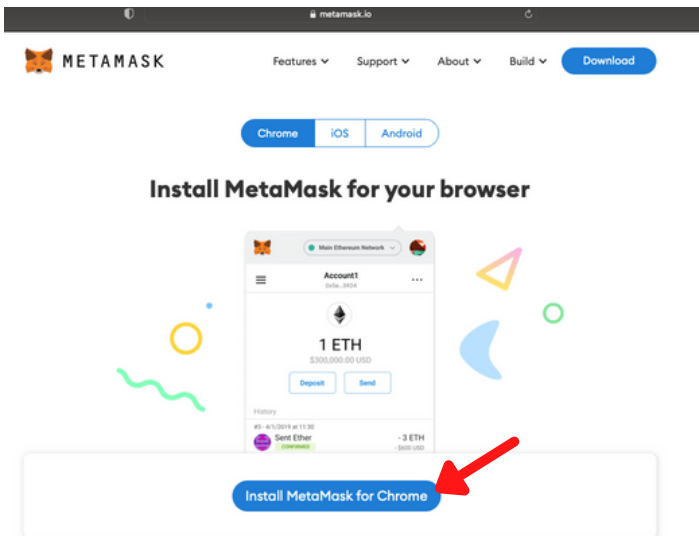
metamask.io

METAMASK

Features Support About Build Download

Chrome iOS Android

Install MetaMask for your browser

Main Ethereum Network

Account1
0x5e...3424

1 ETH
$300,000.00 USD

Deposit Send

History

#3 - 4/1/2019 at 11:30
Sent Ether
CONFIRMED
- 3 ETH
-$600 USD

Install MetaMask for Chrome